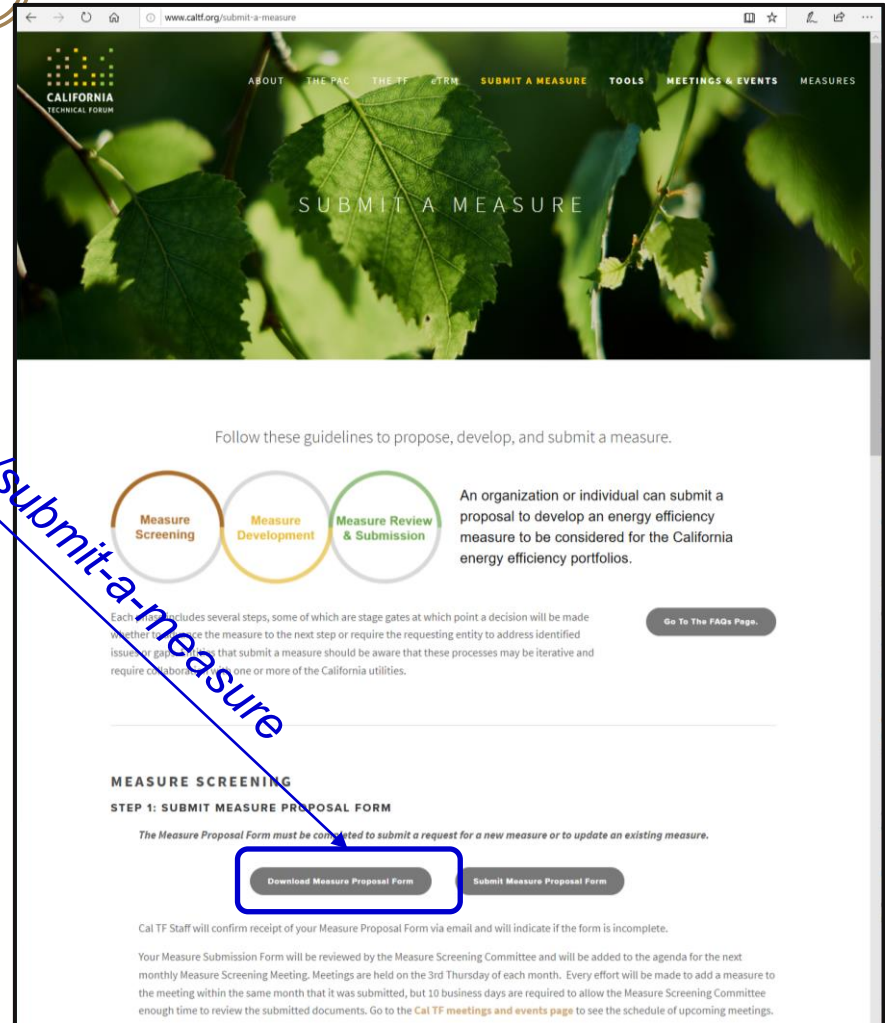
www.caltf.org/submit-a-measure

CALIFORNIA TECHNICAL FORUM

ABOUT THE PAC THE TF eTRM SUBMIT A MEASURE TOOLS MEETINGS & EVENTS MEASURES

SUBMIT A MEASURE

Follow these guidelines to propose, develop, and submit a measure.

Measure Screening

Measure Development

Measure Review & Submission

An organization or individual can submit a proposal to develop an energy efficiency measure to be considered for the California energy efficiency portfolios.

/submit-a-measure

Each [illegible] includes several steps, some of which are stage gates at which point a decision will be made whether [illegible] the measure to the next step or require the requesting entity to address identified issues or gap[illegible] that submit a measure should be aware that these processes may be iterative and require collabora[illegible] one or more of the California utilities.

Go To The FAQs Page.

MEASURE SCREENING

STEP 1: SUBMIT MEASURE PROPOSAL FORM

The Measure Proposal Form must be completed to submit a request for a new measure or to update an existing measure.

Download Measure Proposal Form

Submit Measure Proposal Form

Cal TF Staff will confirm receipt of your Measure Proposal Form via email and will indicate if the form is incomplete.

Your Measure Submission Form will be reviewed by the Measure Screening Committee and will be added to the agenda for the next monthly Measure Screening Meeting. Meetings are held on the 3rd Thursday of each month. Every effort will be made to add a measure to the meeting within the same month that it was submitted, but 10 business days are required to allow the Measure Screening Committee enough time to review the submitted documents. Go to the Cal TF meetings and events page to see the schedule of upcoming meetings.